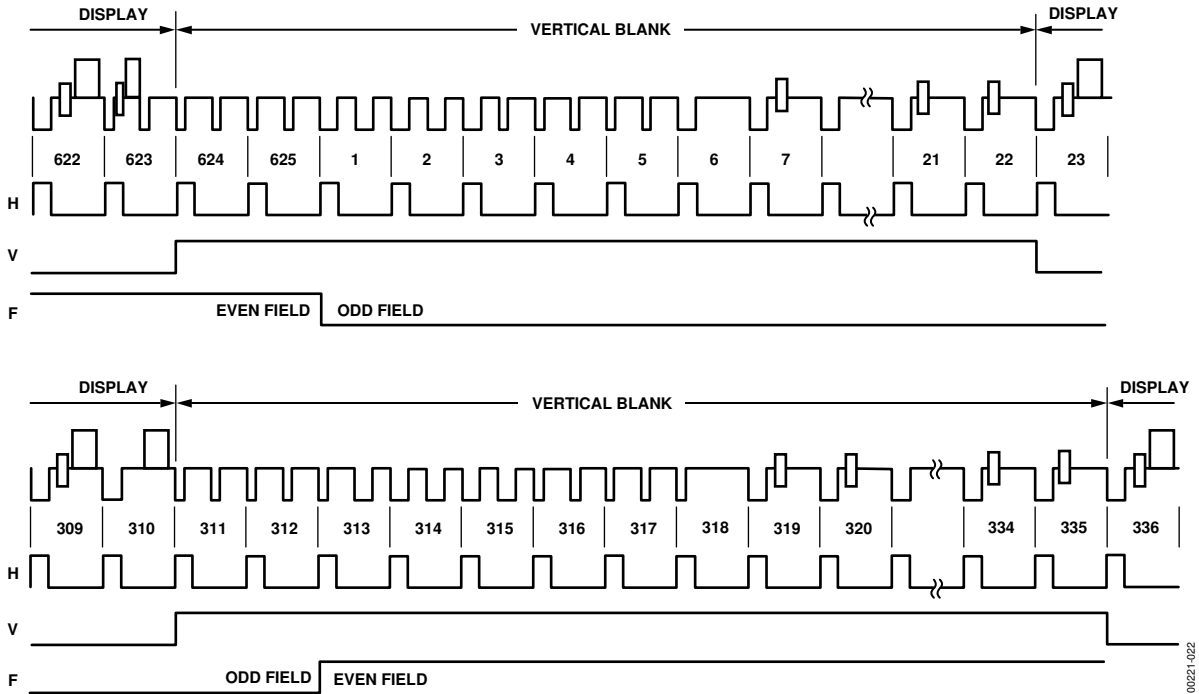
DISPLAY

VERTICAL BLANK

DISPLAY

622 623 624 625 1 2 3 4 5 6 7 21 22 23

H

V

F

EVEN FIELD

ODD FIELD

DISPLAY

VERTICAL BLANK

DISPLAY

309 310 311 312 313 314 315 316 317 318 319 320 334 335 336

H

V

F

ODD FIELD

EVEN FIELD

00221-022